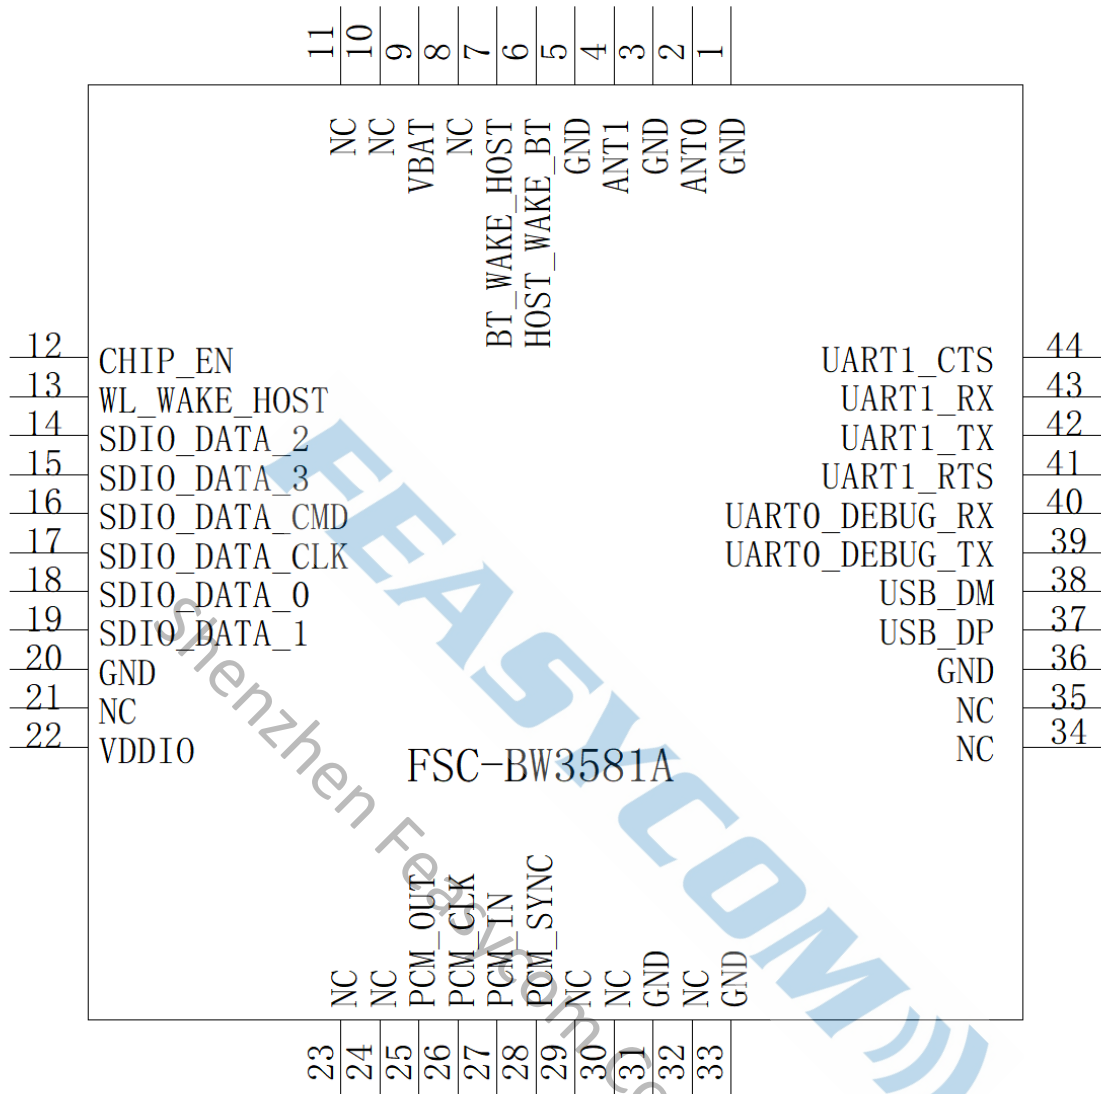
11 10 9 8 7 6 5 4 3 2 1

NC NC VBAT NC BT_WAKE_HOST HOST_WAKE_BT GND ANT1 GND ANT0 GND

12 CHIP_EN
13 WL_WAKE_HOST
14 SDIO_DATA_2
15 SDIO_DATA_3
16 SDIO_DATA_CMD
17 SDIO_DATA_CLK
18 SDIO_DATA_0
19 SDIO_DATA_1
20 GND
21 NC
22 VDDIO

UART1_CTS 44
UART1_RX 43
UART1_TX 42
UART1_RTS 41
UART0_DEBUG_RX 40
UART0_DEBUG_TX 39
USB_DM 38
USB_DP 37
GND 36
NC 35
NC 34

FSC-BW3581A

FEASYCOM

Shenzhen Feasycom Co

NC NC PCM_OUT PCM_CLK PCM_IN PCM_SYNC NC NC GND NC GND

23 24 25 26 27 28 29 30 31 32 33